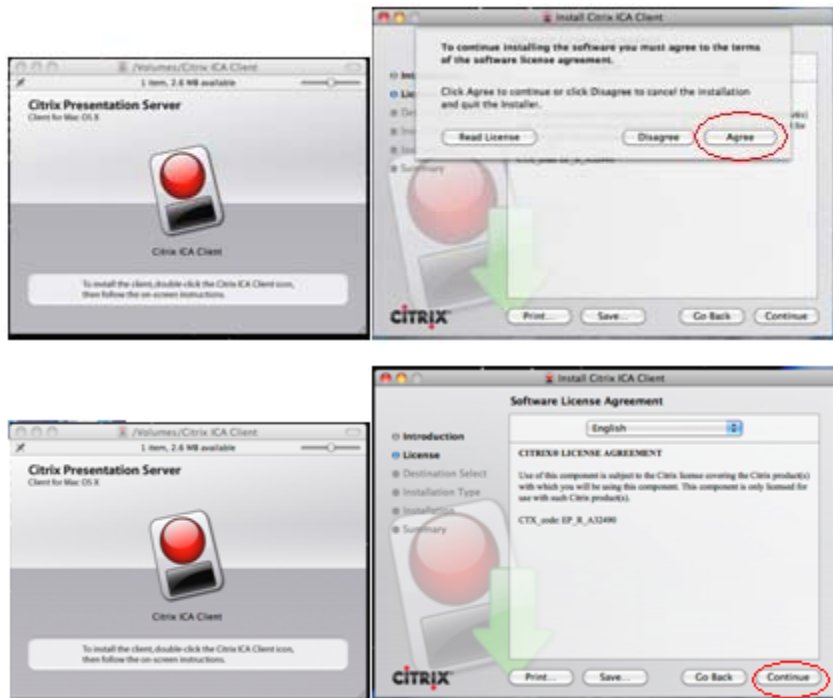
/Volumes/Citrix ICA Client
1 item, 2.6 MB available

Citrix Presentation Server
Client for Mac OS X

Citrix ICA Client

To install the client, double-click the Citrix ICA Client icon, then follow the on-screen instructions.

Install Citrix ICA Client

To continue installing the software you must agree to the terms of the software license agreement.

Click Agree to continue or click Disagree to cancel the installation and quit the Installer.

Read License

Disagree

Agree

Int
Lic
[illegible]
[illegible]
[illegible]
Summary

CITRIX

Print...

Save...

Go Back

Continue

/Volumes/Citrix ICA Client
1 item, 2.6 MB available

Citrix Presentation Server
Client for Mac OS X

Citrix ICA Client

To install the client, double-click the Citrix ICA Client icon, then follow the on-screen instructions.

Install Citrix ICA Client

Software License Agreement

Introduction
License
Destination Select
Installation Type
Installation
Summary

English

CITRIX® LICENSE AGREEMENT

Use of this component is subject to the Citrix license covering the Citrix product(s) with which you will be using this component. This component is only licensed for use with such Citrix product(s).

CTX_code: EP_R_A32490

CITRIX

Print...

Save...

Go Back

Continue